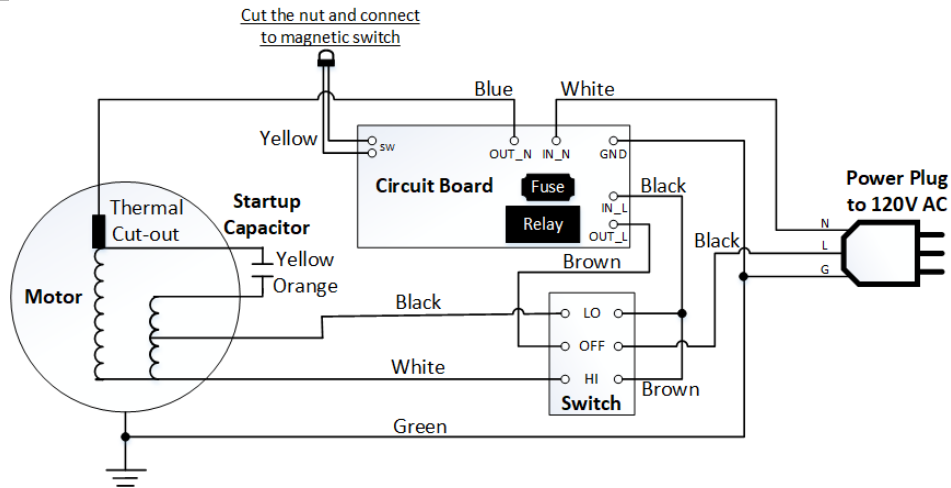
Cut the nut and connect to magnetic switch

Blue

White

Yellow

SW

OUT_N

IN_N

GND

Circuit Board

Fuse

Black

Power Plug to 120V AC

Thermal Cut-out

Startup Capacitor

IN_L

Relay

OUT_L

N

L

Black

G

Yellow

Orange

Brown

Motor

Black

LO

OFF

White

HI

Brown

Switch

Green